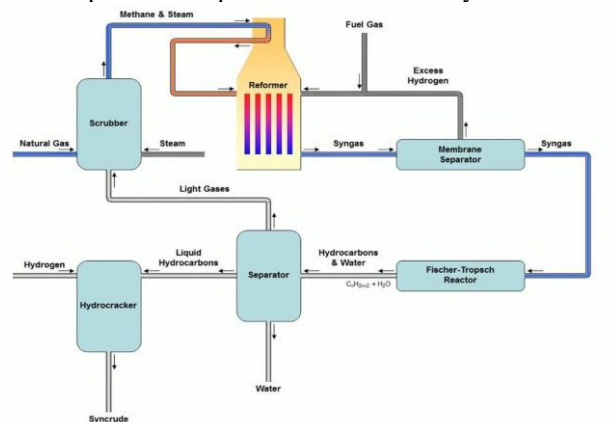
Methane & Steam

Fuel Gas

Excess Hydrogen

Reformer

Scrubber

Natural Gas

Steam

Syngas

Membrane Separator

Syngas

Light Gases

Liquid Hydrocarbons

Hydrocarbons & Water

Hydrogen

Hydrocracker

Separator

Fischer-Tropsch Reactor

$C_nH_{2n+2} + H_2O$

Water

Syncrude